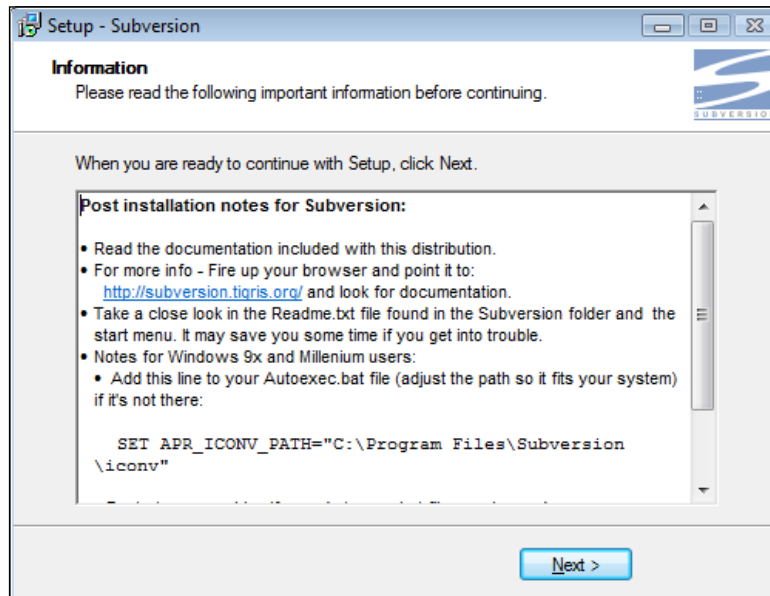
Setup - Subversion

Information

Please read the following important information before continuing.

SUBVERSIO

When you are ready to continue with Setup, click Next.

Post installation notes for Subversion:

• Read the documentation included with this distribution.
• For more info - Fire up your browser and point it to: http://subversion.tigris.org/ and look for documentation.
• Take a close look in the Readme.txt file found in the Subversion folder and the start menu. It may save you some time if you get into trouble.
• Notes for Windows 9x and Millenium users:
• Add this line to your Autoexec.bat file (adjust the path so it fits your system) if it's not there:

SET APR_ICONV_PATH="C:\Program Files\Subversion \iconv"

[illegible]

Next >